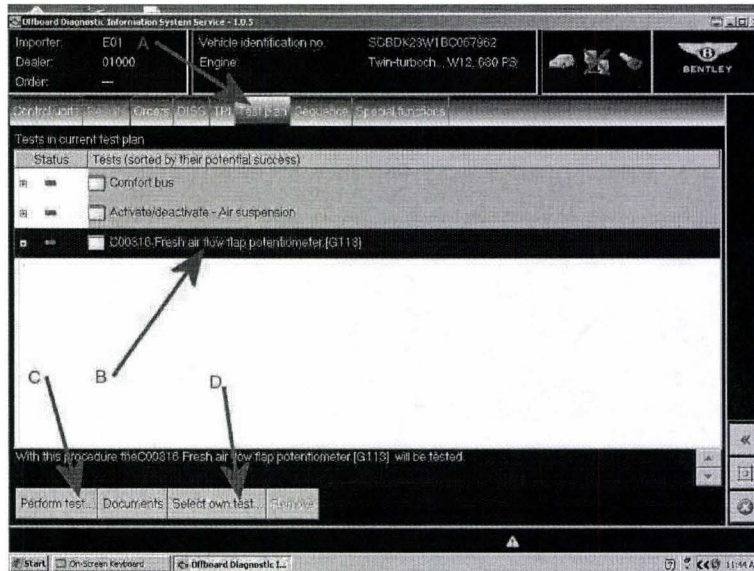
Offboard Diagnostic Information System Service - 1.0.5

Importer: E01
Dealer: 01000
Order: ---

Vehicle identification no. SCBDK23W1BC067962
Engine Twin-turboch... W12, 680 PS

BENTLEY

A

Control units Results Orders DISS TPI Test plan Sequence Special functions

Tests in current test plan

| Status | Tests (sorted by their potential success) |
|---|---|
| | Comfort bus |
| | Activate/deactivate - Air suspension |
| | C00316 Fresh air flow flap potentiometer (G113) |

C B D

With this procedure the C00316 Fresh air flow flap potentiometer (G113) will be tested.

Perform test... Documents Select own test... Remove

Start On-Screen Keyboard Offboard Diagnostic I... 11:44 A